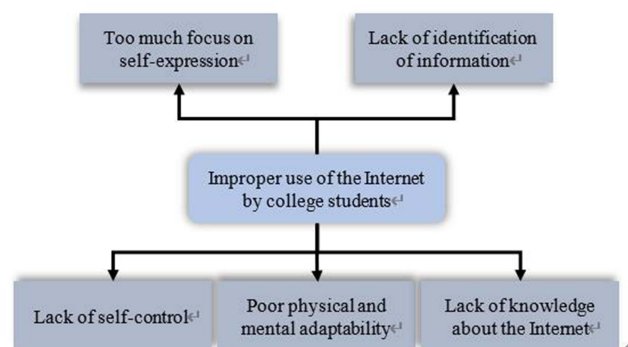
Too much focus on self-expression

Lack of identification of information

Improper use of the Internet by college students

Lack of self-control

Poor physical and mental adaptability

Lack of knowledge about the Internet